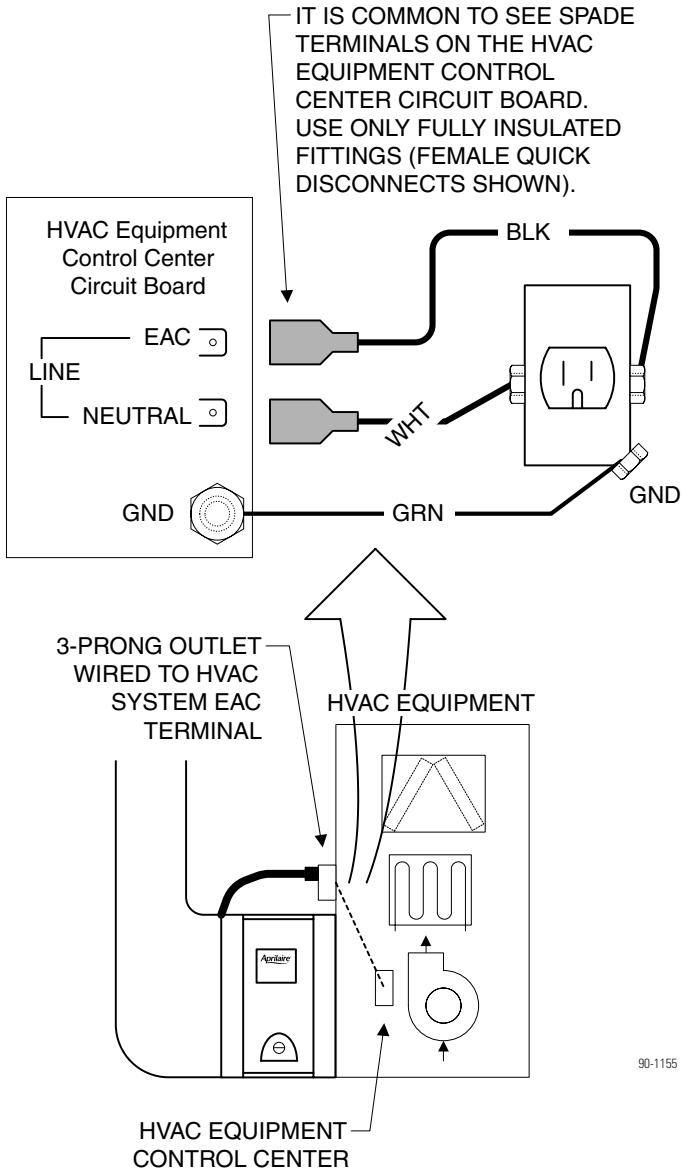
IT IS COMMON TO SEE SPADE TERMINALS ON THE HVAC EQUIPMENT CONTROL CENTER CIRCUIT BOARD. USE ONLY FULLY INSULATED FITTINGS (FEMALE QUICK DISCONNECTS SHOWN).

HVAC Equipment Control Center Circuit Board

EAC

LINE

NEUTRAL

GND

BLK

WHT

GRN

GND

3-PRONG OUTLET WIRED TO HVAC SYSTEM EAC TERMINAL

HVAC EQUIPMENT

Aprilaire

90-1155

HVAC EQUIPMENT CONTROL CENTER